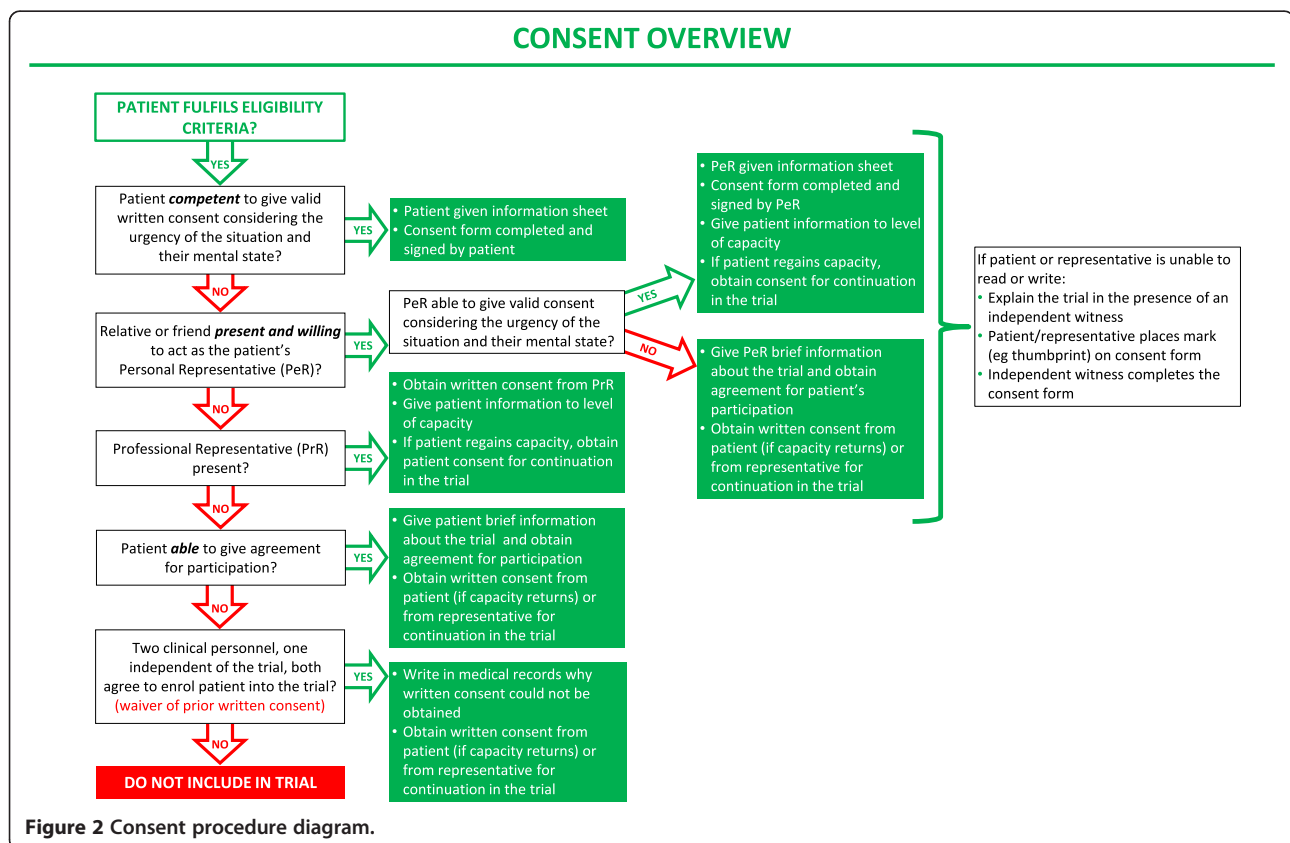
CONSENT OVERVIEW

PATIENT FULFILS ELIGIBILITY CRITERIA?

YES

Patient ***competent*** to give valid written consent considering the urgency of the situation and their mental state?

YES

• Patient given information sheet
• Consent form completed and signed by patient

NO

Relative or friend ***present and willing*** to act as the patient's Personal Representative (PeR)?

YES

PeR able to give valid consent considering the urgency of the situation and their mental state?

YES

• PeR given information sheet
• Consent form completed and signed by PeR
• Give patient information to level of capacity
• If patient regains capacity, obtain consent for continuation in the trial

NO

• Give PeR brief information about the trial and obtain agreement for patient's participation
• Obtain written consent from patient (if capacity returns) or from representative for continuation in the trial

If patient or representative is unable to read or write:
• Explain the trial in the presence of an independent witness
• Patient/representative places mark (eg thumbprint) on consent form
• Independent witness completes the consent form

NO

Professional Representative (PrR) present?

YES

• Obtain written consent from PrR
• Give patient information to level of capacity
• If patient regains capacity, obtain patient consent for continuation in the trial

NO

Patient ***able*** to give agreement for participation?

YES

• Give patient brief information about the trial and obtain agreement for participation
• Obtain written consent from patient (if capacity returns) or from representative for continuation in the trial

NO

Two clinical personnel, one independent of the trial, both agree to enrol patient into the trial?
(waiver of prior written consent)

YES

• Write in medical records why written consent could not be obtained
• Obtain written consent from patient (if capacity returns) or from representative for continuation in the trial

NO

DO NOT INCLUDE IN TRIAL

**Figure 2 Consent procedure diagram.**